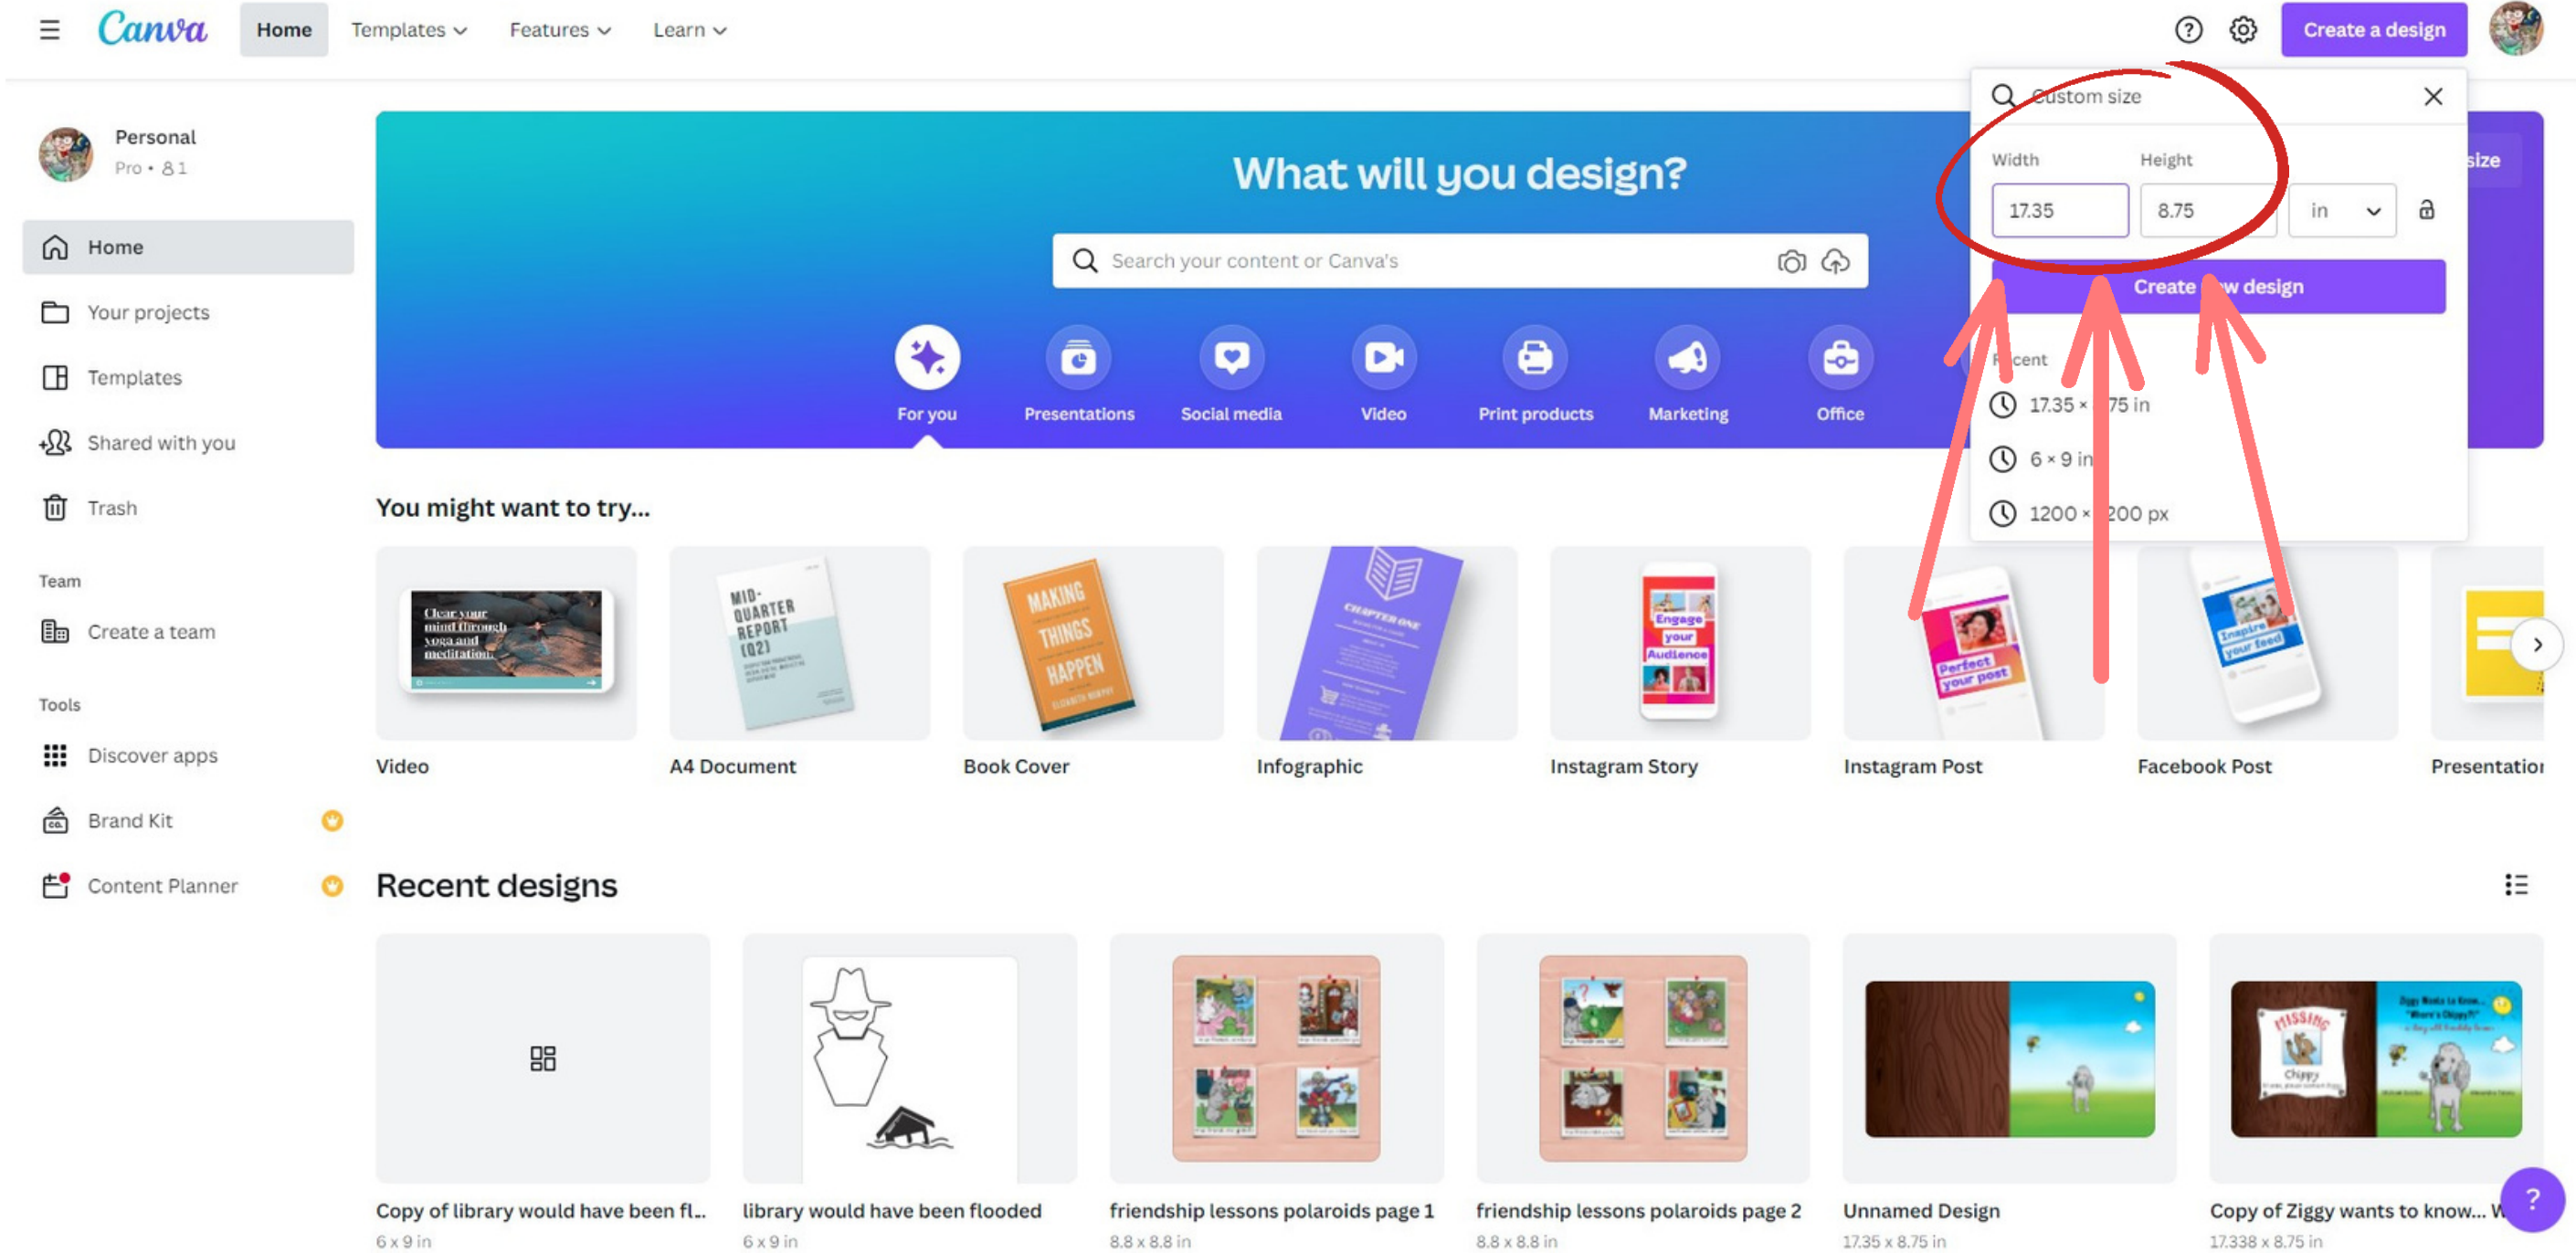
Canva Home Templates Features Learn

Create a design

Personal
Pro • 81

Home
Your projects
Templates
Shared with you
Trash

Team
Create a team

Tools
Discover apps
Brand Kit
Content Planner

What will you design?

Search your content or Canva's

For you
Presentations
Social media
Video
Print products
Marketing
Office

Custom size

Width
Height
17.35
8.75
in

Create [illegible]w design

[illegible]cent
17.35 × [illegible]75 in
6 × 9 in
1200 × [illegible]200 px

size

You might want to try...

Clear your mind through yoga and meditation

MID-QUARTER REPORT (Q2)

MAKING THINGS HAPPEN

CHAPTER ONE

Engage your Audience

Perfect your post

Inspire your feed

Video
A4 Document
Book Cover
Infographic
Instagram Story
Instagram Post
Facebook Post
Presentatio

Recent designs

MISSING
Chippy

Copy of library would have been fl...
6 x 9 in
library would have been flooded
6 x 9 in
friendship lessons polaroids page 1
8.8 x 8.8 in
friendship lessons polaroids page 2
8.8 x 8.8 in
Unnamed Design
17.35 x 8.75 in
Copy of Ziggy wants to know... W
17.338 x 8.75 in

?